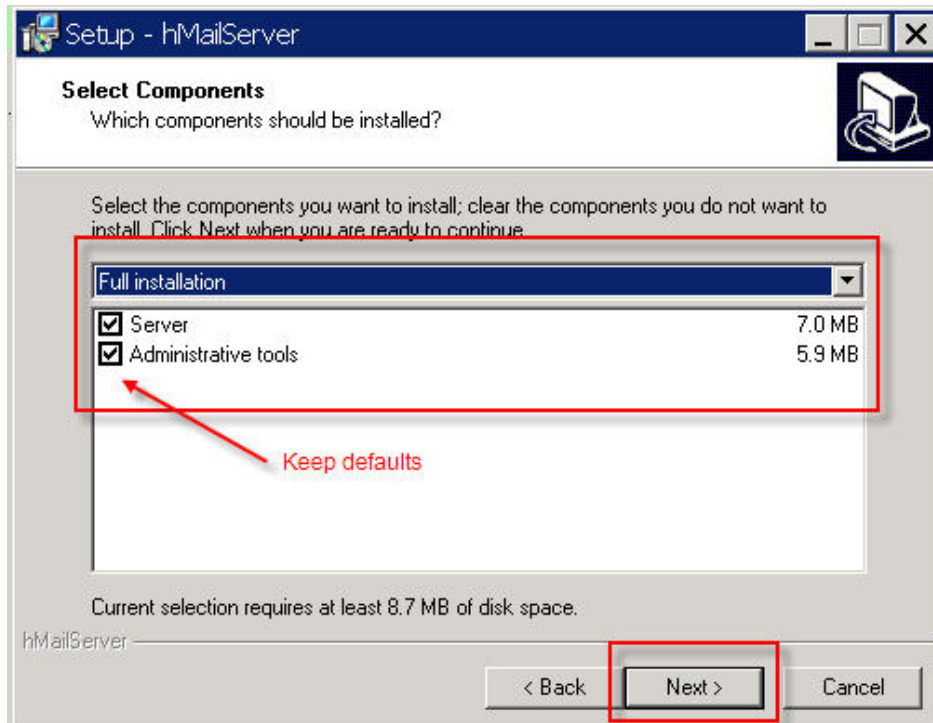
Setup - hMailServer

Select Components
Which components should be installed?

Select the components you want to install; clear the components you do not want to install. Click Next when you are ready to continue.

Full installation

| | |
|---|---|
| ☑ Server | 7.0 MB |
| ☑ Administrative tools | 5.9 MB |

Keep defaults

Current selection requires at least 8.7 MB of disk space.

hMailServer

< Back  Next >  Cancel